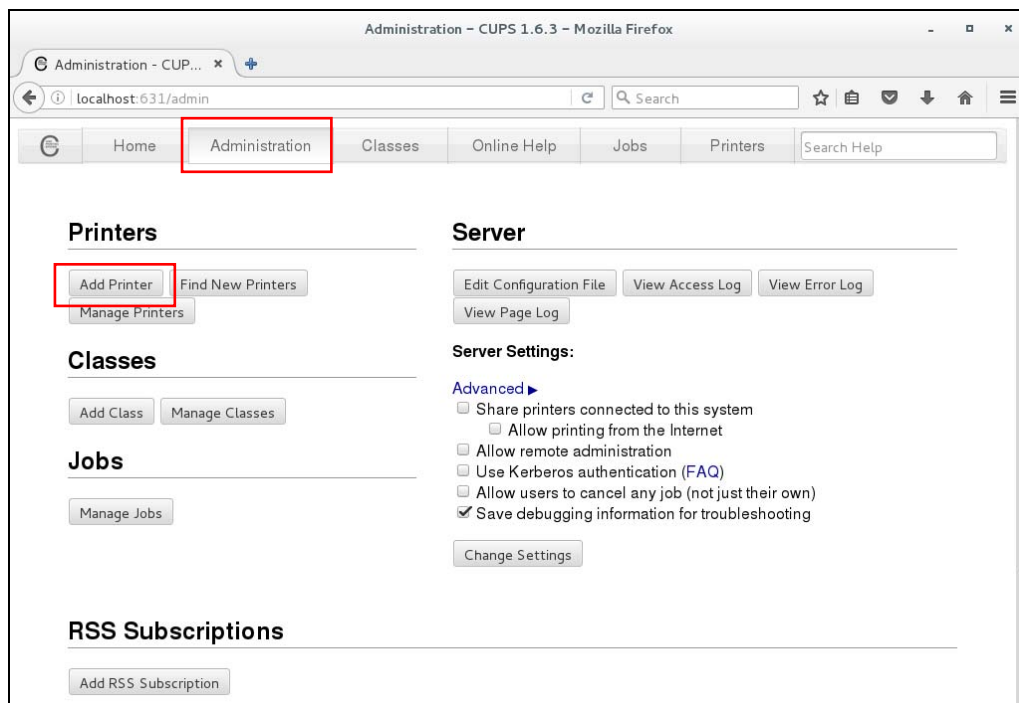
Administration – CUPS 1.6.3 – Mozilla Firefox

Administration - CUP... ×

localhost:631/admin

Search

Home Administration Classes Online Help Jobs Printers Search Help

Printers

Add Printer Find New Printers
Manage Printers

Classes

Add Class Manage Classes

Jobs

Manage Jobs

Server

Edit Configuration File View Access Log View Error Log
View Page Log

Server Settings:

Advanced ▶
Share printers connected to this system
Allow printing from the Internet
Allow remote administration
Use Kerberos authentication (FAQ)
Allow users to cancel any job (not just their own)
Save debugging information for troubleshooting

Change Settings

RSS Subscriptions

Add RSS Subscription